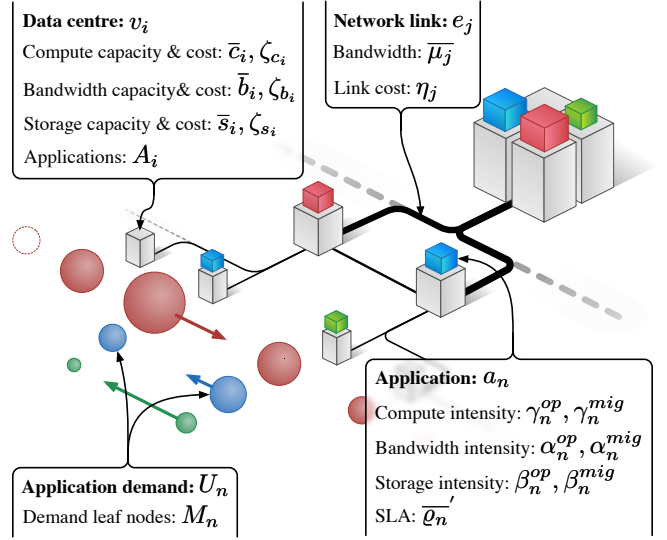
**Data centre:** $v_i$

Compute capacity & cost: $\overline{c}_i, \zeta_{c_i}$

Bandwidth capacity& cost: $\overline{b}_i, \zeta_{b_i}$

Storage capacity & cost: $\overline{s}_i, \zeta_{s_i}$

Applications: $A_i$

**Network link:** $e_j$

Bandwidth: $\overline{\mu_j}$

Link cost: $\eta_j$

**Application:** $a_n$

Compute intensity: $\gamma_n^{op}, \gamma_n^{mig}$

Bandwidth intensity: $\alpha_n^{op}, \alpha_n^{mig}$

Storage intensity: $\beta_n^{op}, \beta_n^{mig}$

SLA: $\overline{\varrho_n}'$

**Application demand:** $U_n$

Demand leaf nodes: $M_n$